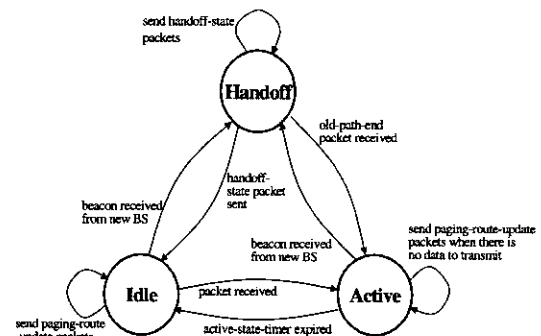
send handoff-state packets

Handoff

old-path-end packet received

handoff-state packet sent

beacon received from new BS

beacon received from new BS

send paging-route-update packets when there is no data to transmit

Idle

packet received

Active

send paging-route -update packets

active-state-timer expired